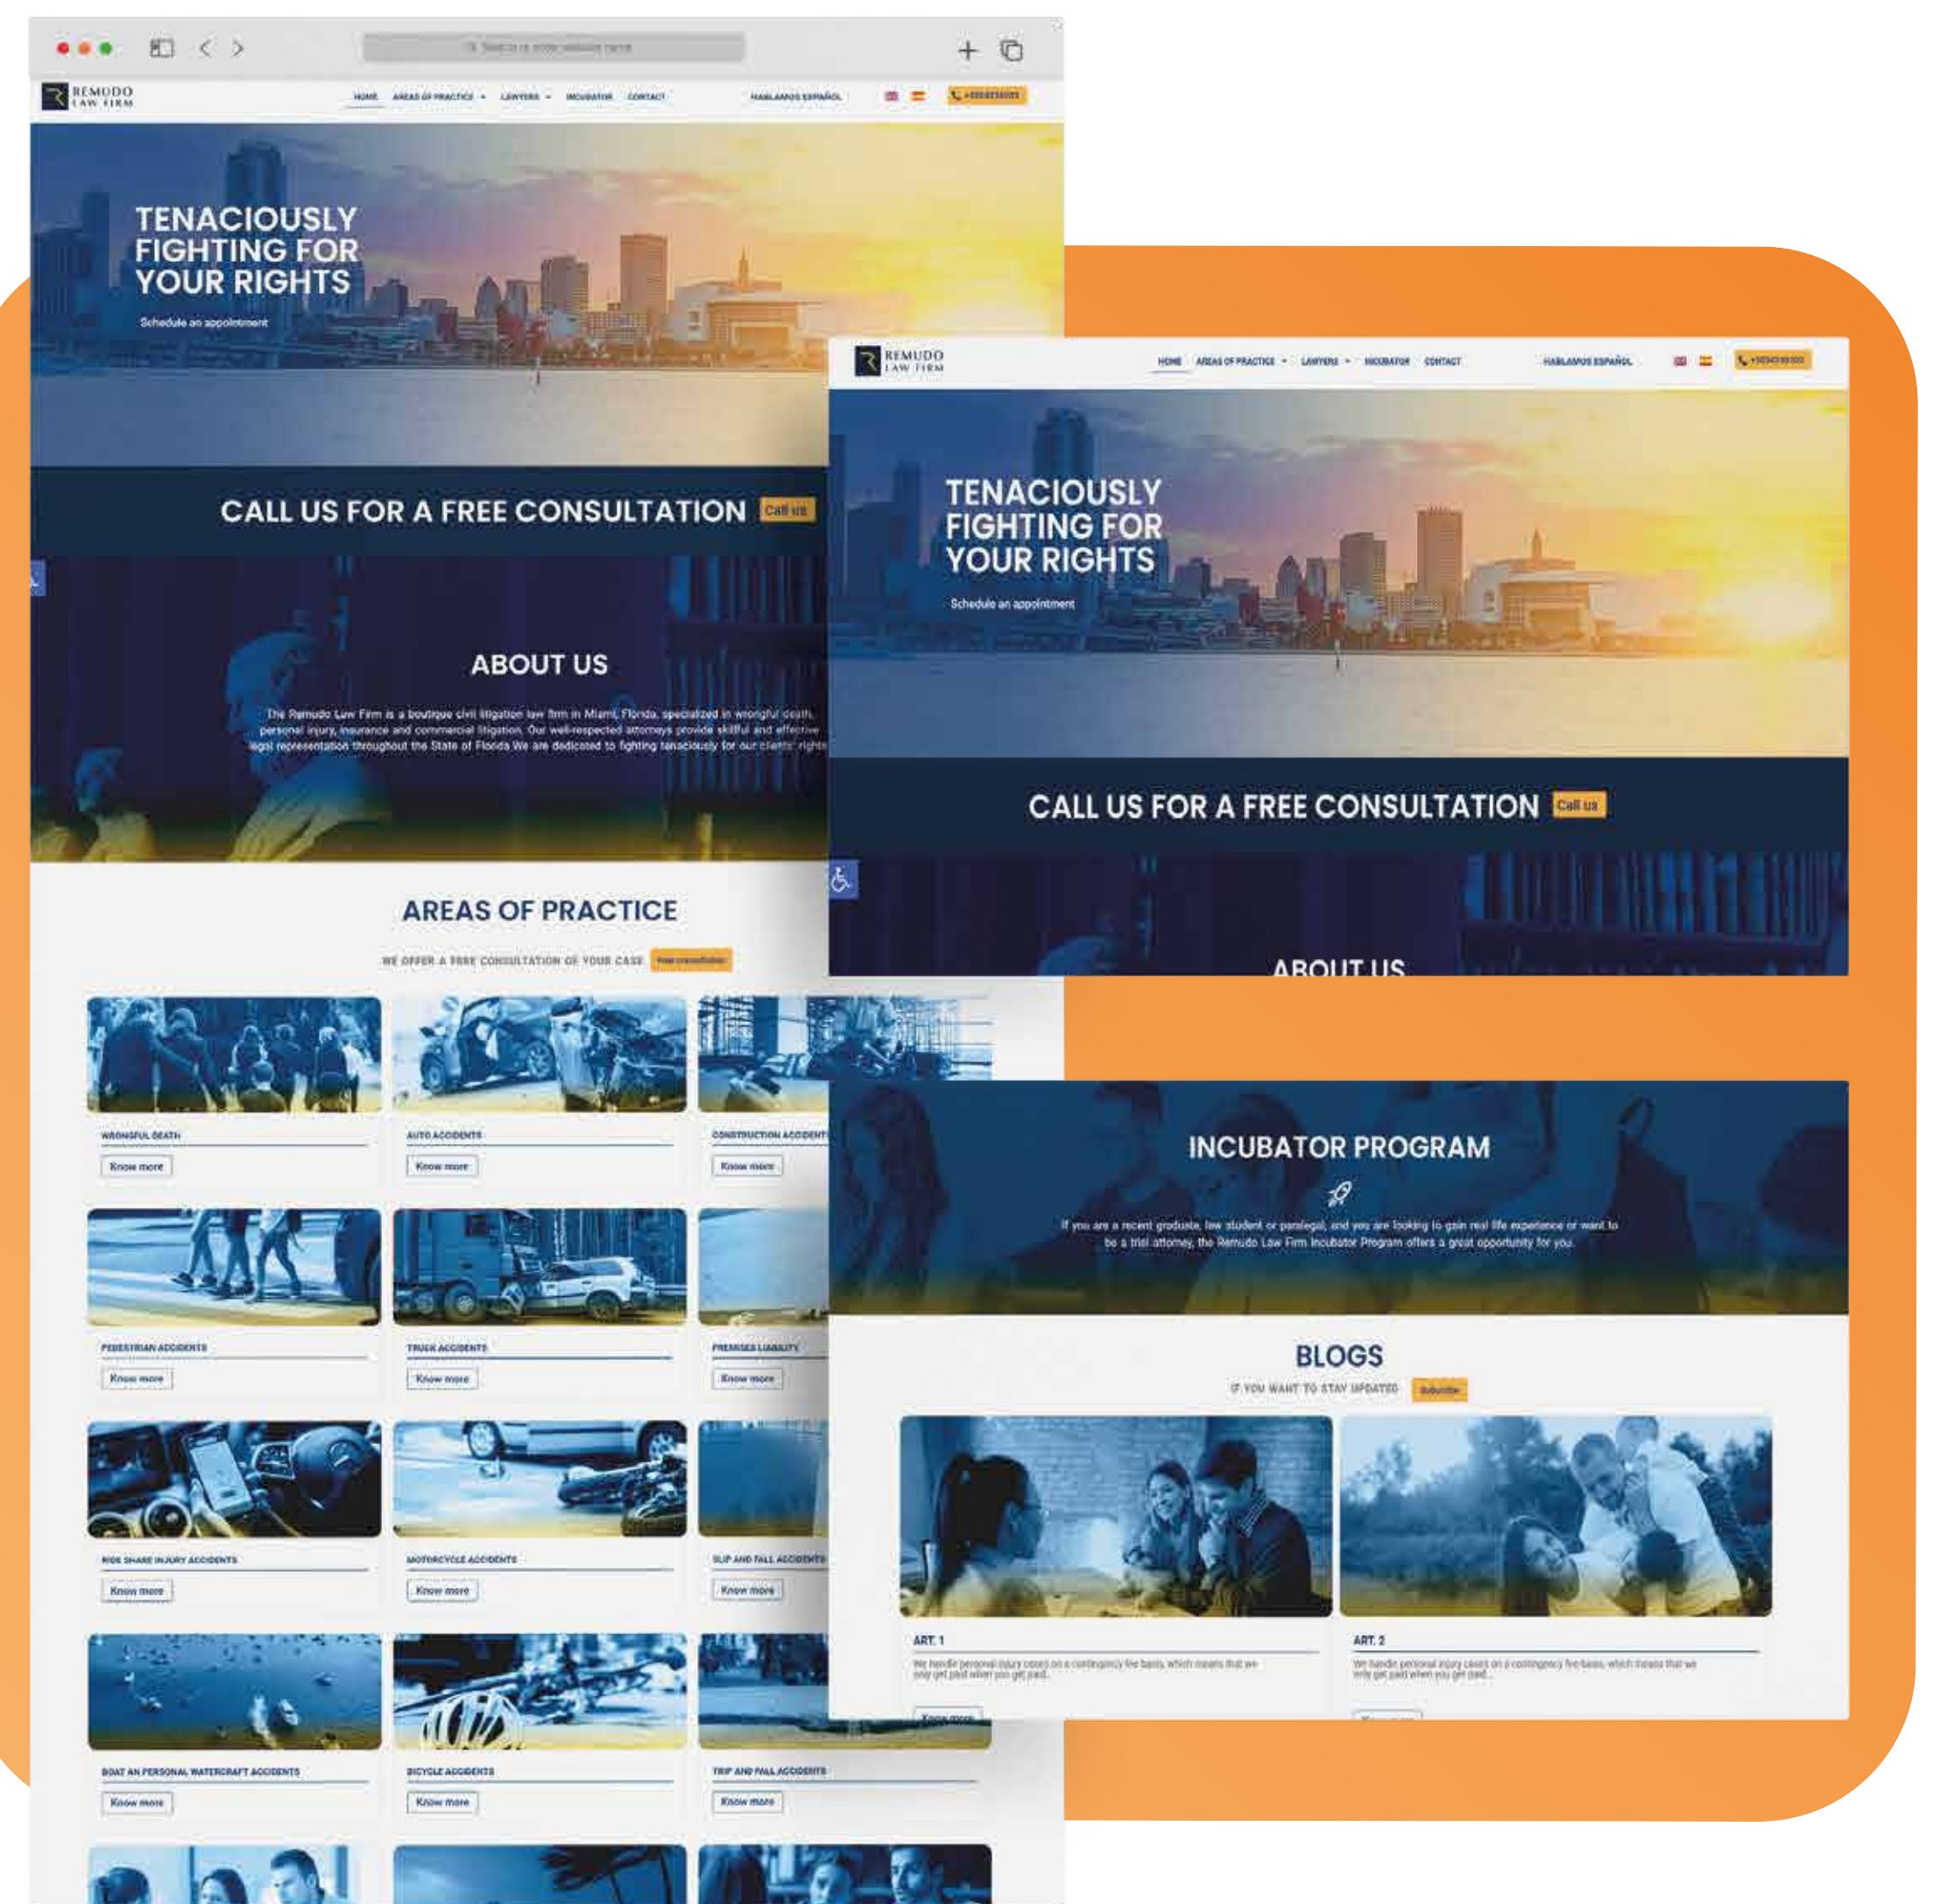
REMUDO LAW FIRM

HOME AREAS OF PRACTICE LAWYERS INCUBATOR CONTACT HABLAMOS ESPAÑOL

TENACIOUSLY FIGHTING FOR YOUR RIGHTS

Schedule an appointment

CALL US FOR A FREE CONSULTATION Call us

ABOUT US

The Remudo Law Firm is a boutique civil litigation law firm in Miami, Florida, specialized in wrongful death, personal injury, insurance and commercial litigation. Our well-respected attorneys provide skillful and effective legal representation throughout the State of Florida We are dedicated to fighting tenaciously for our clients' rights

AREAS OF PRACTICE

WE OFFER A FREE CONSULTATION OF YOUR CASE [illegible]

WRONGFUL DEATH
Know more

AUTO ACCIDENTS
Know more

CONSTRUCTION ACCIDENTS
Know more

PEDESTRIAN ACCIDENTS
Know more

TRUCK ACCIDENTS
Know more

PREMISES LIABILITY
Know more

RIDE SHARE INJURY ACCIDENTS
Know more

MOTORCYCLE ACCIDENTS
Know more

SLIP AND FALL ACCIDENTS
Know more

BOAT AN PERSONAL WATERCRAFT ACCIDENTS
Know more

BICYCLE ACCIDENTS
Know more

TRIP AND FALL ACCIDENTS
Know more

REMUDO LAW FIRM

HOME AREAS OF PRACTICE LAWYERS INCUBATOR CONTACT HABLAMOS ESPAÑOL

TENACIOUSLY FIGHTING FOR YOUR RIGHTS

Schedule an appointment

CALL US FOR A FREE CONSULTATION Call us

ABOUT US

INCUBATOR PROGRAM

If you are a recent graduate, law student or paralegal, and you are looking to gain real life experience or want to be a trial attorney, the Remudo Law Firm Incubator Program offers a great opportunity for you.

BLOGS

IF YOU WANT TO STAY UPDATED Subscribe

ART. 1
We handle personal injury cases on a contingency fee basis, which means that we only get paid when you get paid...

ART. 2
We handle personal injury cases on a contingency fee basis, which means that we only get paid when you get paid...

Know more